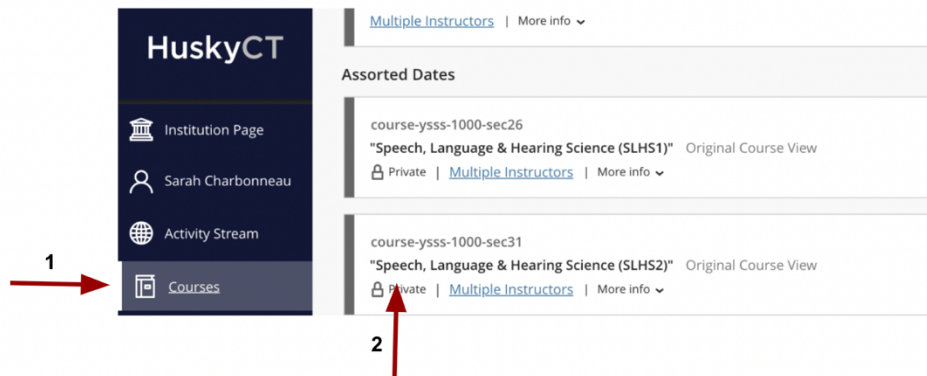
HuskyCT

Institution Page

Sarah Charbonneau

Activity Stream

1

Courses

Multiple Instructors | More info

Assorted Dates

course-ysss-1000-sec26

"Speech, Language & Hearing Science (SLHS1)" Original Course View

Private | Multiple Instructors | More info

course-ysss-1000-sec31

"Speech, Language & Hearing Science (SLHS2)" Original Course View

Private | Multiple Instructors | More info

2